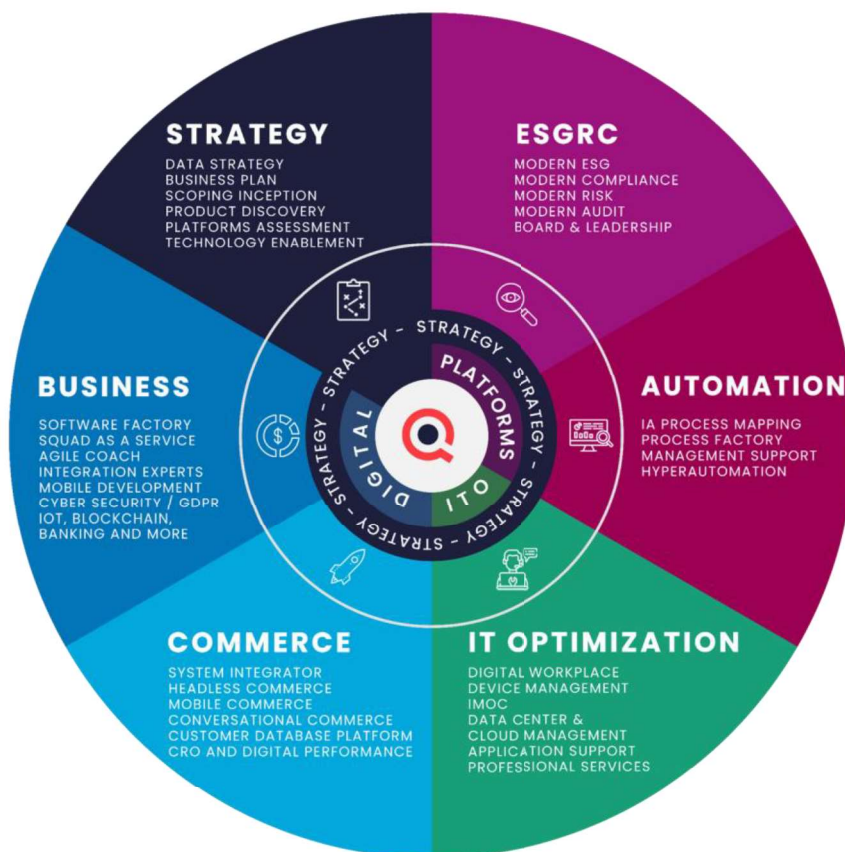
STRATEGY
DATA STRATEGY
BUSINESS PLAN
SCOPING INCEPTION
PRODUCT DISCOVERY
PLATFORMS ASSESSMENT
TECHNOLOGY ENABLEMENT

ESGRC
MODERN ESG
MODERN COMPLIANCE
MODERN RISK
MODERN AUDIT
BOARD & LEADERSHIP

BUSINESS
SOFTWARE FACTORY
SQUAD AS A SERVICE
AGILE COACH
INTEGRATION EXPERTS
MOBILE DEVELOPMENT
CYBER SECURITY / GDPR
IOT, BLOCKCHAIN,
BANKING AND MORE

AUTOMATION
IA PROCESS MAPPING
PROCESS FACTORY
MANAGEMENT SUPPORT
HYPERAUTOMATION

STRATEGY - STRATEGY - STRATEGY - STRATEGY - STRATEGY - STRATEGY -

PLATFORMS
DIGITAL
ITO

COMMERCE
SYSTEM INTEGRATOR
HEADLESS COMMERCE
MOBILE COMMERCE
CONVERSATIONAL COMMERCE
CUSTOMER DATABASE PLATFORM
CRO AND DIGITAL PERFORMANCE

IT OPTIMIZATION
DIGITAL WORKPLACE
DEVICE MANAGEMENT
IMOC
DATA CENTER &
CLOUD MANAGEMENT
APPLICATION SUPPORT
PROFESSIONAL SERVICES